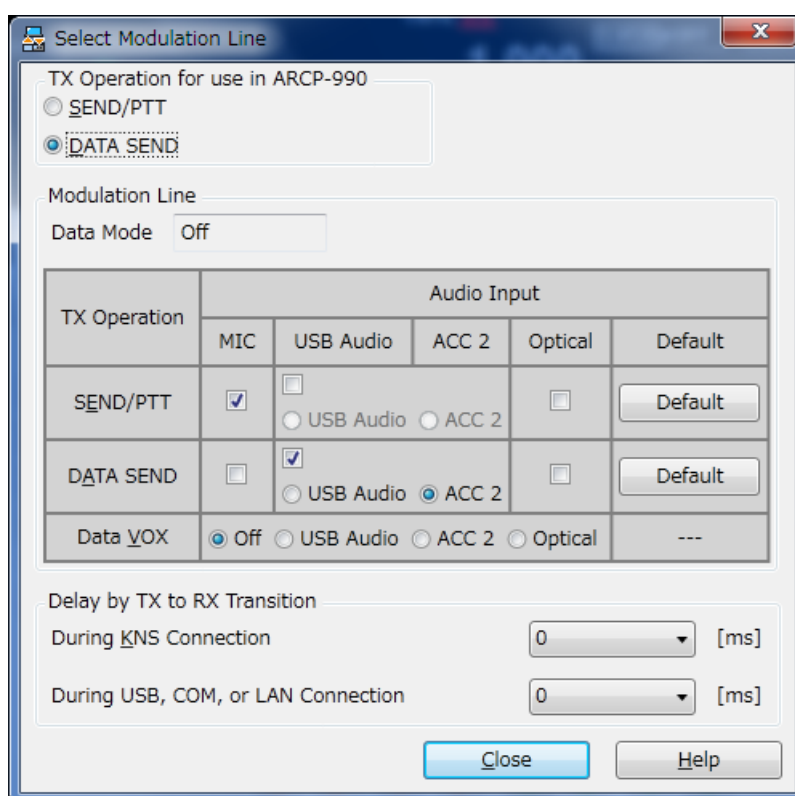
Select Modulation Line

TX Operation for use in ARCP-990
SEND/PTT
DATA SEND

Modulation Line
Data Mode Off

| TX Operation | Audio Input | | | | |
|---|---|---|---|---|---|
| | MIC | USB Audio | ACC 2 | Optical | Default |
| SEND/PTT | | USB Audio ACC 2 | | | Default |
| DATA SEND | | USB Audio ACC 2 | | | Default |
| Data VOX | Off USB Audio ACC 2 Optical | | | | --- |

Delay by TX to RX Transition
During KNS Connection 0 [ms]
During USB, COM, or LAN Connection 0 [ms]

Close Help